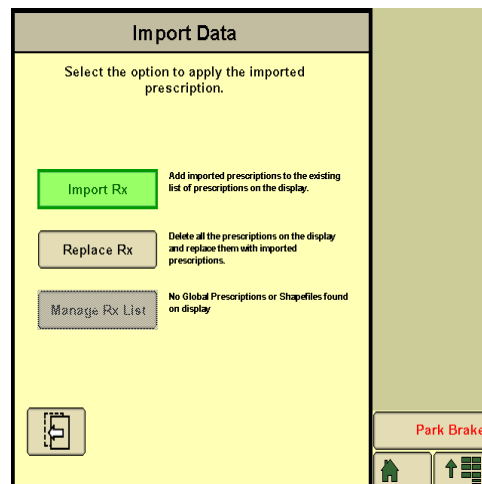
Import Data

Select the option to apply the imported prescription.

Import Rx

Add imported prescriptions to the existing list of prescriptions on the display.

Replace Rx

Delete all the prescriptions on the display and replace them with imported prescriptions.

Manage Rx List

No Global Prescriptions or Shapefiles found on display

Park Brake